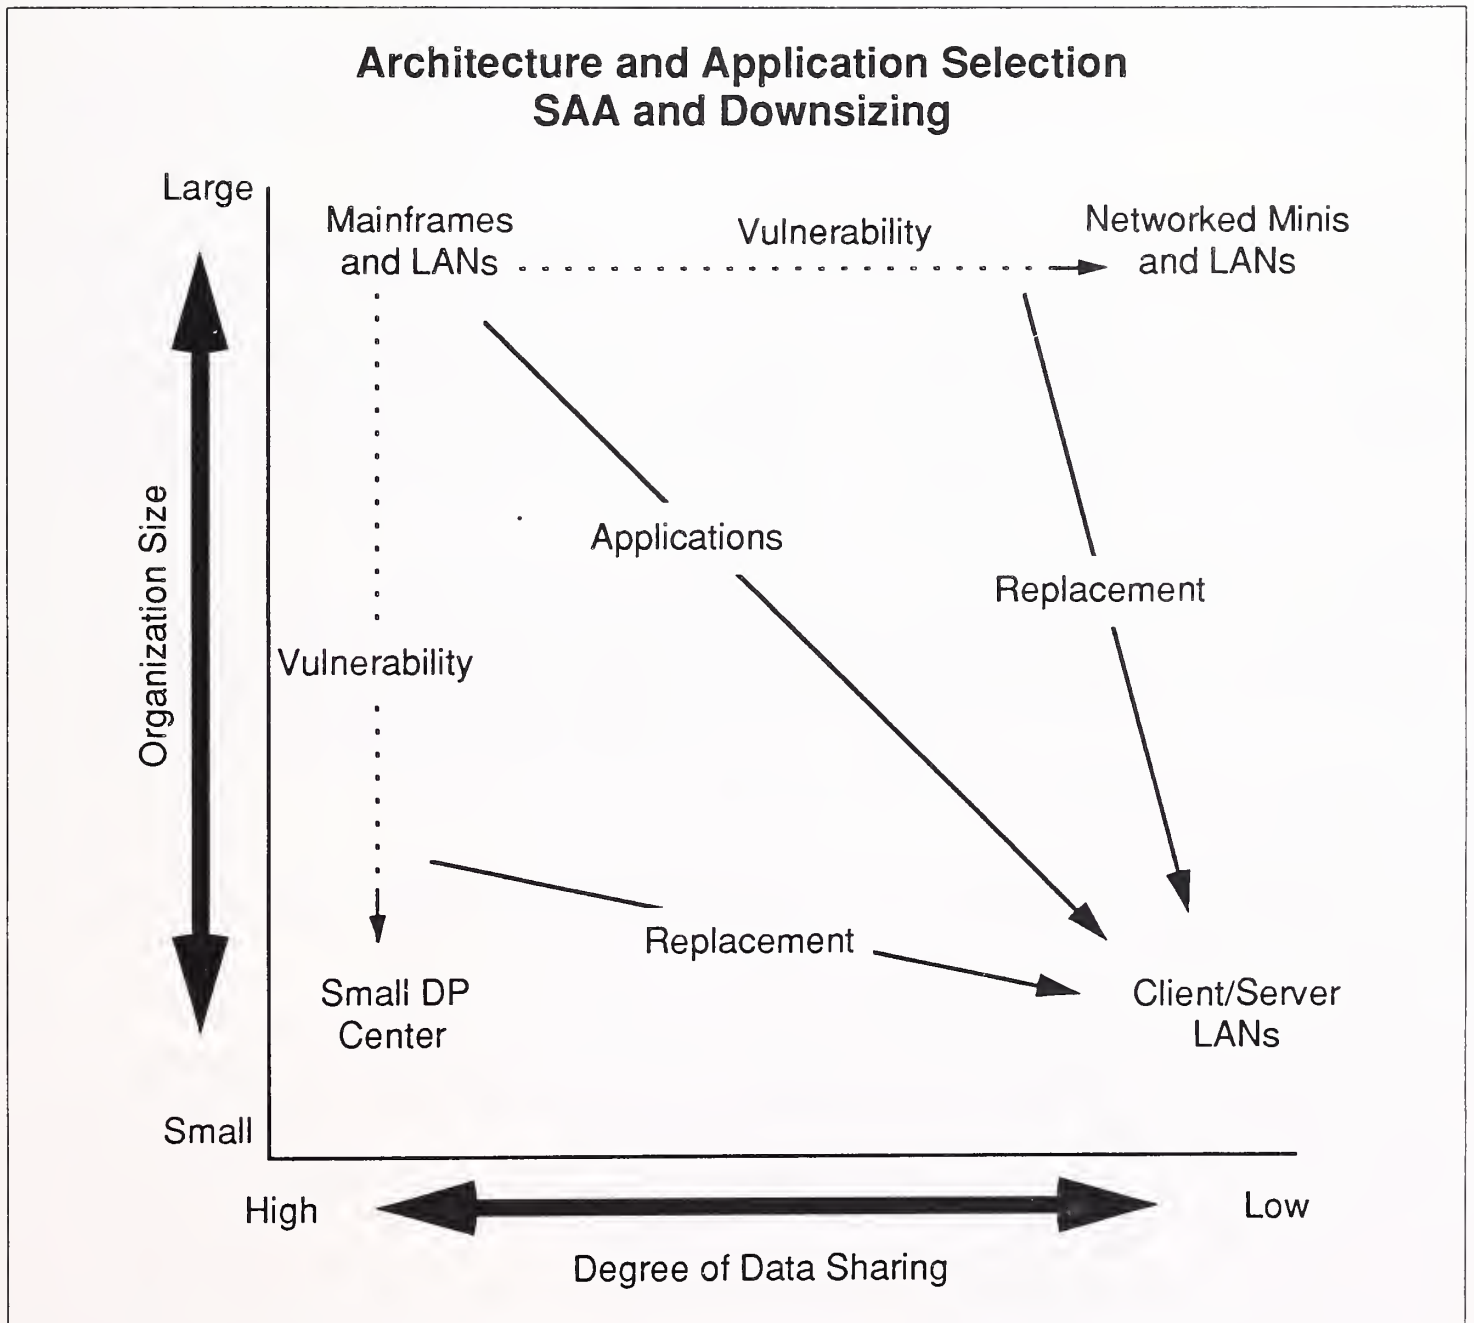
Architecture and Application Selection
SAA and Downsizing

Large

Organization Size

Small

Mainframes and LANs

Vulnerability

Networked Minis and LANs

Applications

Replacement

Vulnerability

Replacement

Small DP Center

Client/Server LANs

High

Low

Degree of Data Sharing